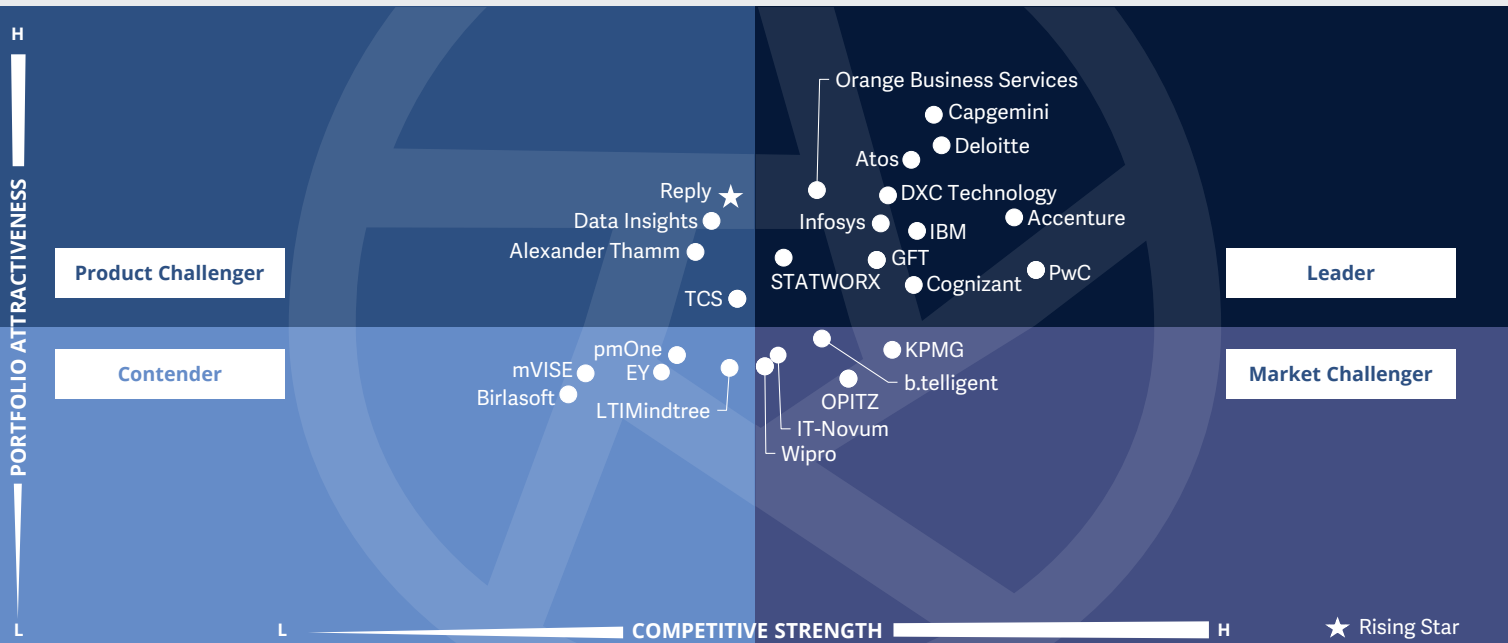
H

PORTFOLIO ATTRACTIVENESS

L

Product Challenger

Leader

Contender

Market Challenger

Orange Business Services
Capgemini
Deloitte
Atos
DXC Technology
Reply
Data Insights
Infosys
IBM
Accenture
Alexander Thamm
GFT
STATWORX
PwC
Cognizant
TCS
pmOne
KPMG
mVISE
EY
b.telligent
Birlasoft
OPITZ
LTIMindtree
IT-Novum
Wipro

L
COMPETITIVE STRENGTH
H

Rising Star